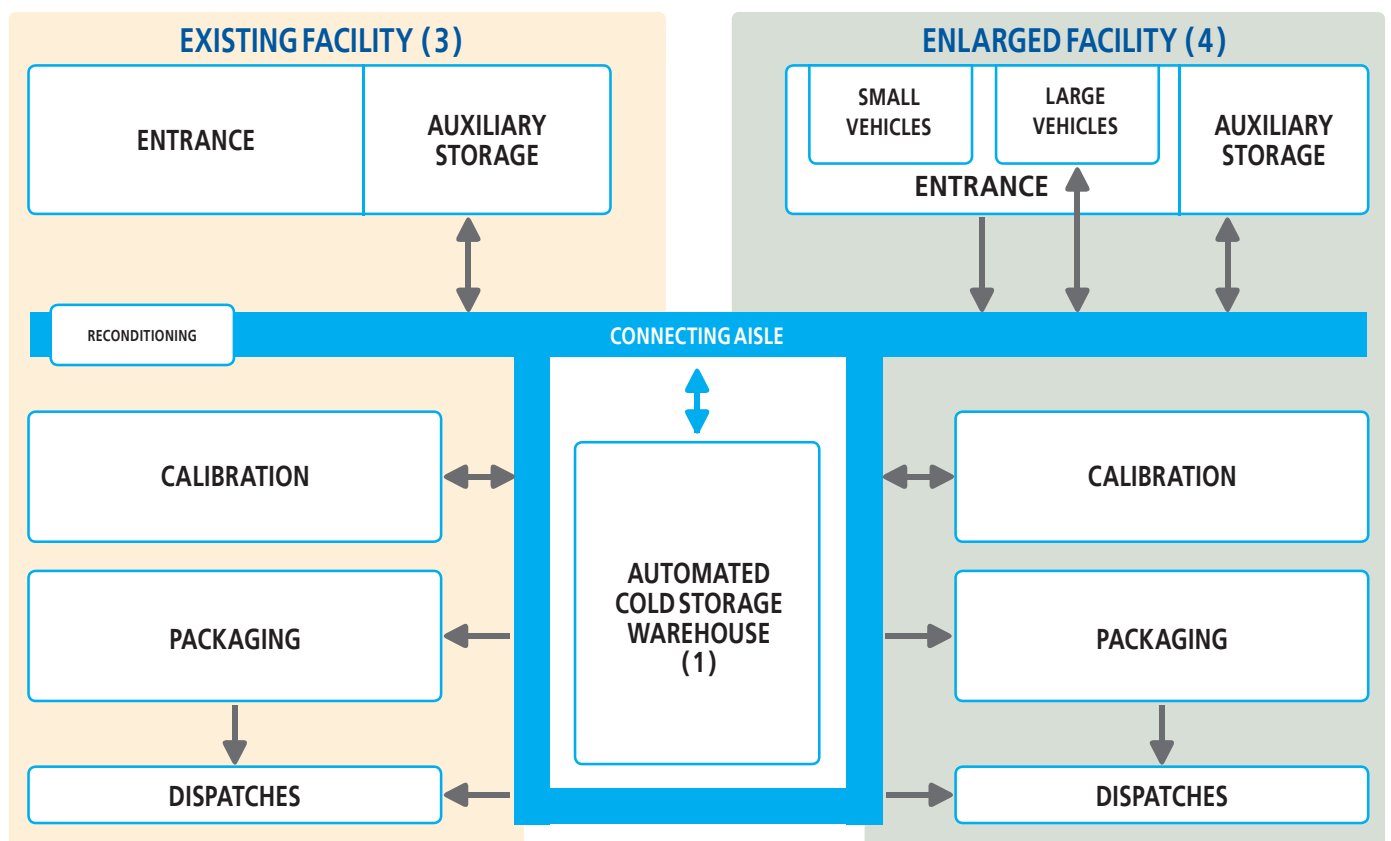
EXISTING FACILITY (3)

ENTRANCE

AUXILIARY STORAGE

ENLARGED FACILITY (4)

SMALL VEHICLES

LARGE VEHICLES

ENTRANCE

AUXILIARY STORAGE

RECONDITIONING

CONNECTING AISLE

CALIBRATION

PACKAGING

DISPATCHES

AUTOMATED COLD STORAGE WAREHOUSE (1)

CALIBRATION

PACKAGING

DISPATCHES